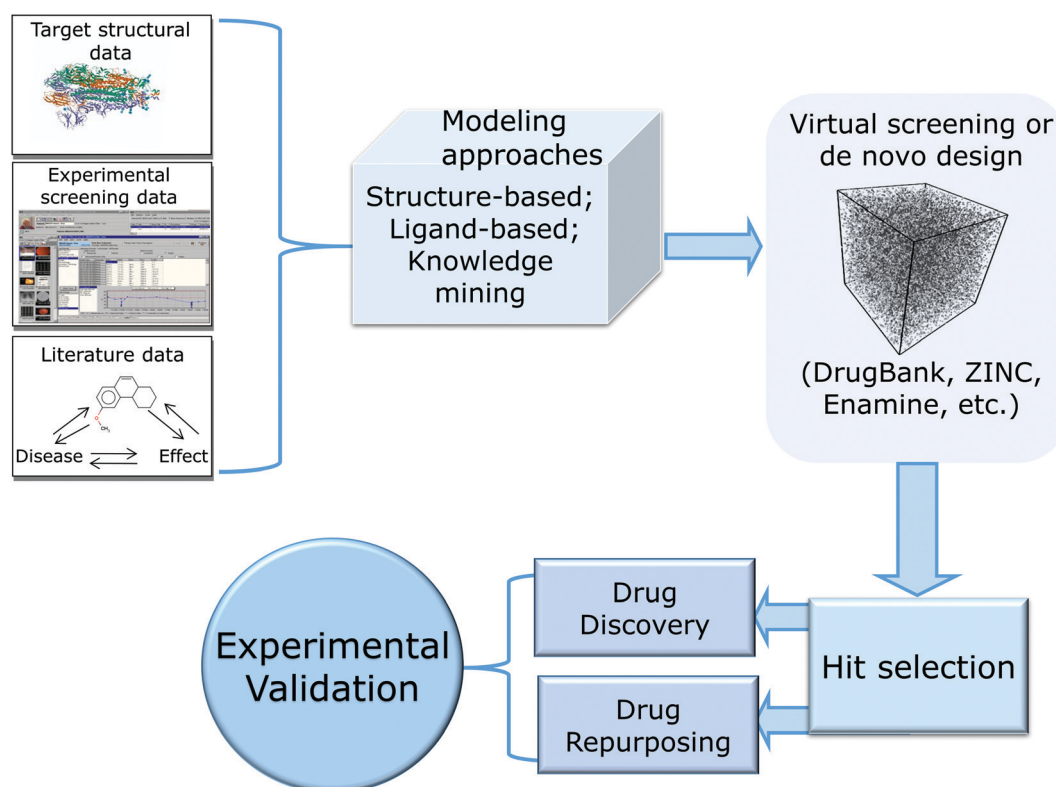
Target structural data

Experimental screening data

Literature data

Disease

Effect

Modeling approaches

Structure-based; Ligand-based; Knowledge mining

Virtual screening or de novo design

(DrugBank, ZINC, Enamine, etc.)

Hit selection

Drug Discovery

Drug Repurposing

Experimental Validation